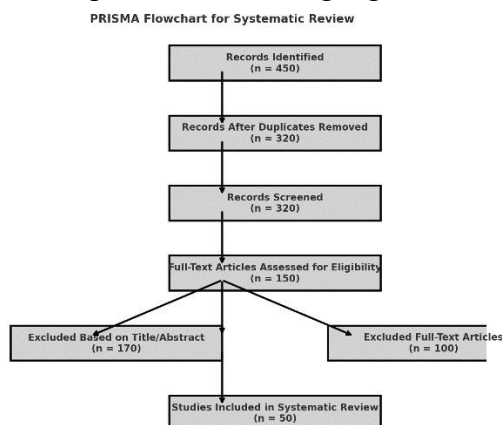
PRISMA Flowchart for Systematic Review

Records Identified
(n = 450)

Records After Duplicates Removed
(n = 320)

Records Screened
(n = 320)

Full-Text Articles Assessed for Eligibility
(n = 150)

Excluded Based on Title/Abstract
(n = 170)

Excluded Full-Text Articles
(n = 100)

Studies Included in Systematic Review
(n = 50)